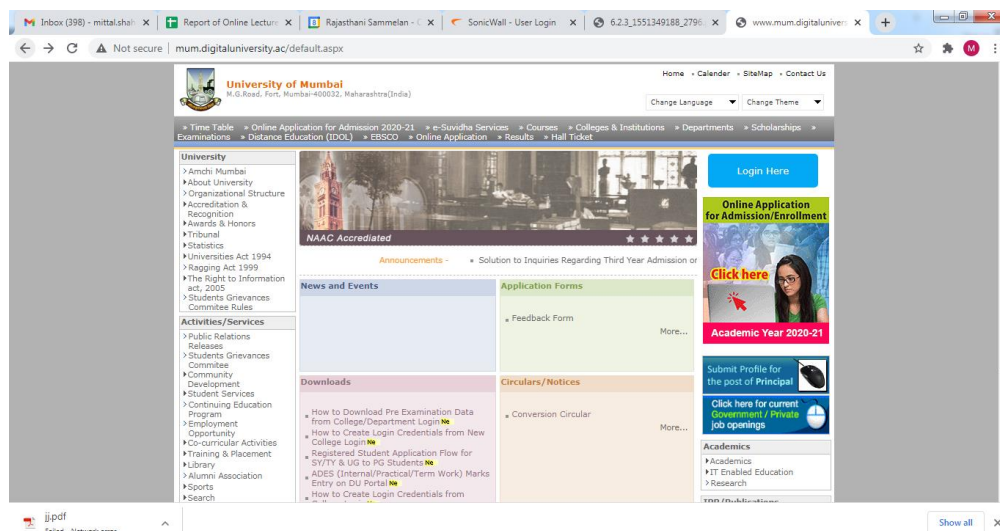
Inbox (398) - mittal.shah ×
Report of Online Lecture ×
Rajasthani Sammelan - ×
SonicWall - User Login ×
6.2.3_1551349188_2796 ×
www.mum.digitaluniversity ×
+

Not secure | mum.digitaluniversity.ac/default.aspx

University of Mumbai
M.G.Road, Fort, Mumbai-400032, Maharashtra(India)

Home • Calender • SiteMap • Contact Us

Change Language
Change Theme

» Time Table » Online Application for Admission 2020-21 » e-Suvidha Services » Courses » Colleges & Institutions » Departments » Scholarships » Examinations » Distance Education (IDOL) » EBSCO » Online Application » Results » Hall Ticket

University
Amchi Mumbai
About University
Organizational Structure
Accreditation & Recognition
Awards & Honors
Tribunal
Statistics
Universities Act 1994
Ragging Act 1999
The Right to Information act, 2005
Students Grievances Commitee Rules

Activities/Services
Public Relations Releases
Students Grievances Commitee
Community Development
Student Services
Continuing Education Program
Employment Opportunity
Co-curricular Activities
Training & Placement
Library
Alumni Association
Sports
Search

NAAC Accrediated

Announcements - • Solution to Inquiries Regarding Third Year Admission or

News and Events

Application Forms
Feedback Form
More...

Downloads
How to Download Pre Examination Data from College/Department Login New
How to Create Login Credentials from New College Login New
Registered Student Application Flow for SY/TY & UG to PG Students New
ADES (Internal/Practical/Term Work) Marks Entry on DU Portal New
How to Create Login Credentials from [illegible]

Circulars/Notices
Conversion Circular
More...

Login Here

Online Application for Admission/Enrollment
Click here
Academic Year 2020-21

Submit Profile for the post of Principal

Click here for current Government / Private job openings

Academics
Academics
IT Enabled Education
Research

IDP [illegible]

jj.pdf
Failed - Network error

Show all